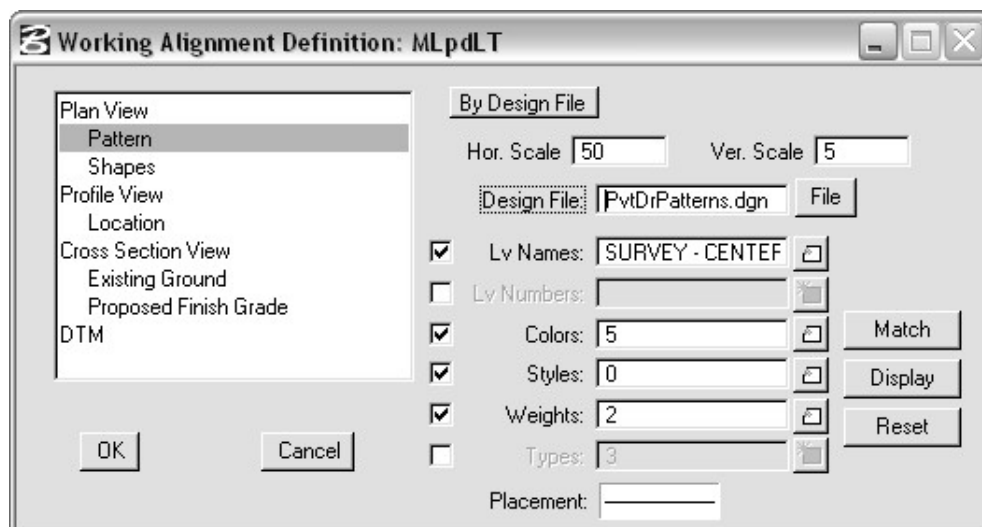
Working Alignment Definition: MLpdLT

Plan View
Pattern
Shapes
Profile View
Location
Cross Section View
Existing Ground
Proposed Finish Grade
DTM

By Design File

Hor. Scale 50

Ver. Scale 5

Design File: PvtDrPatterns.dgn

File

Lv Names: SURVEY - CENTEF

Lv Numbers:

Colors: 5

Styles: 0

Weights: 2

Types: 3

Placement:

Match

Display

Reset

OK

Cancel